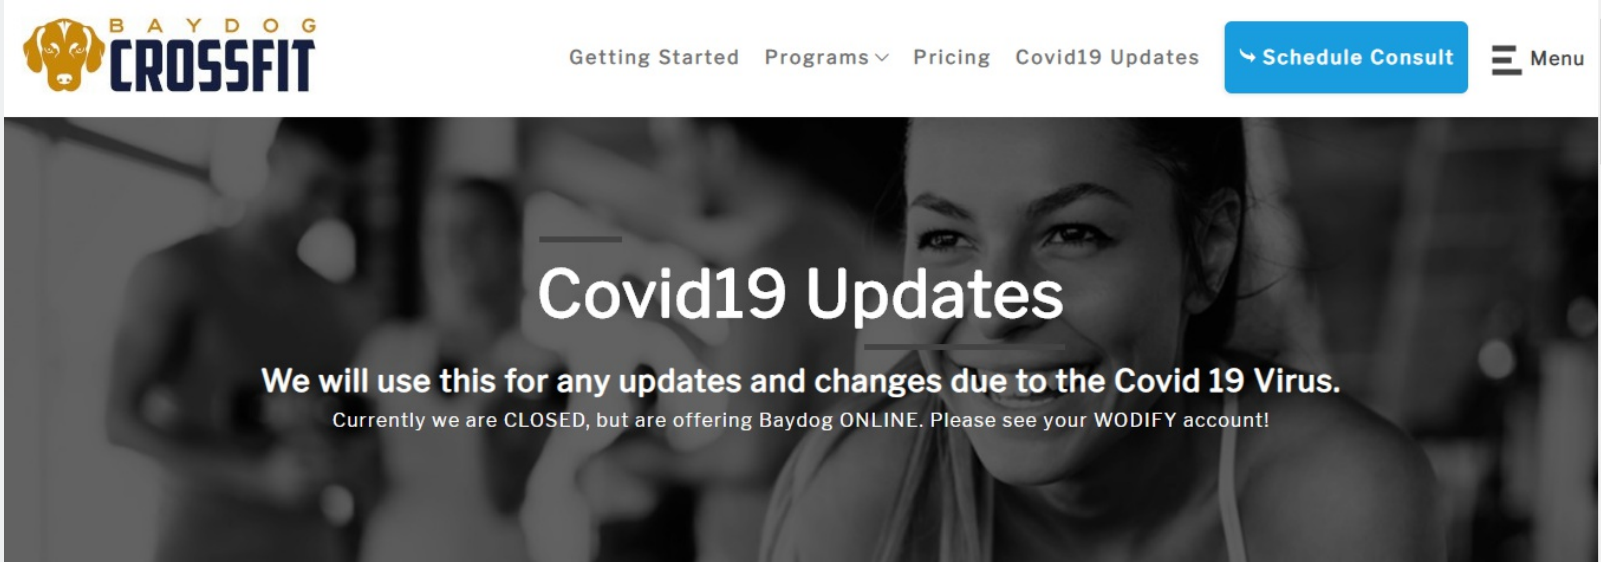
BAYDOG CROSSFIT

Getting Started Programs Pricing Covid19 Updates Schedule Consult Menu

Covid19 Updates

We will use this for any updates and changes due to the Covid 19 Virus.

Currently we are CLOSED, but are offering Baydog ONLINE. Please see your WODIFY account!